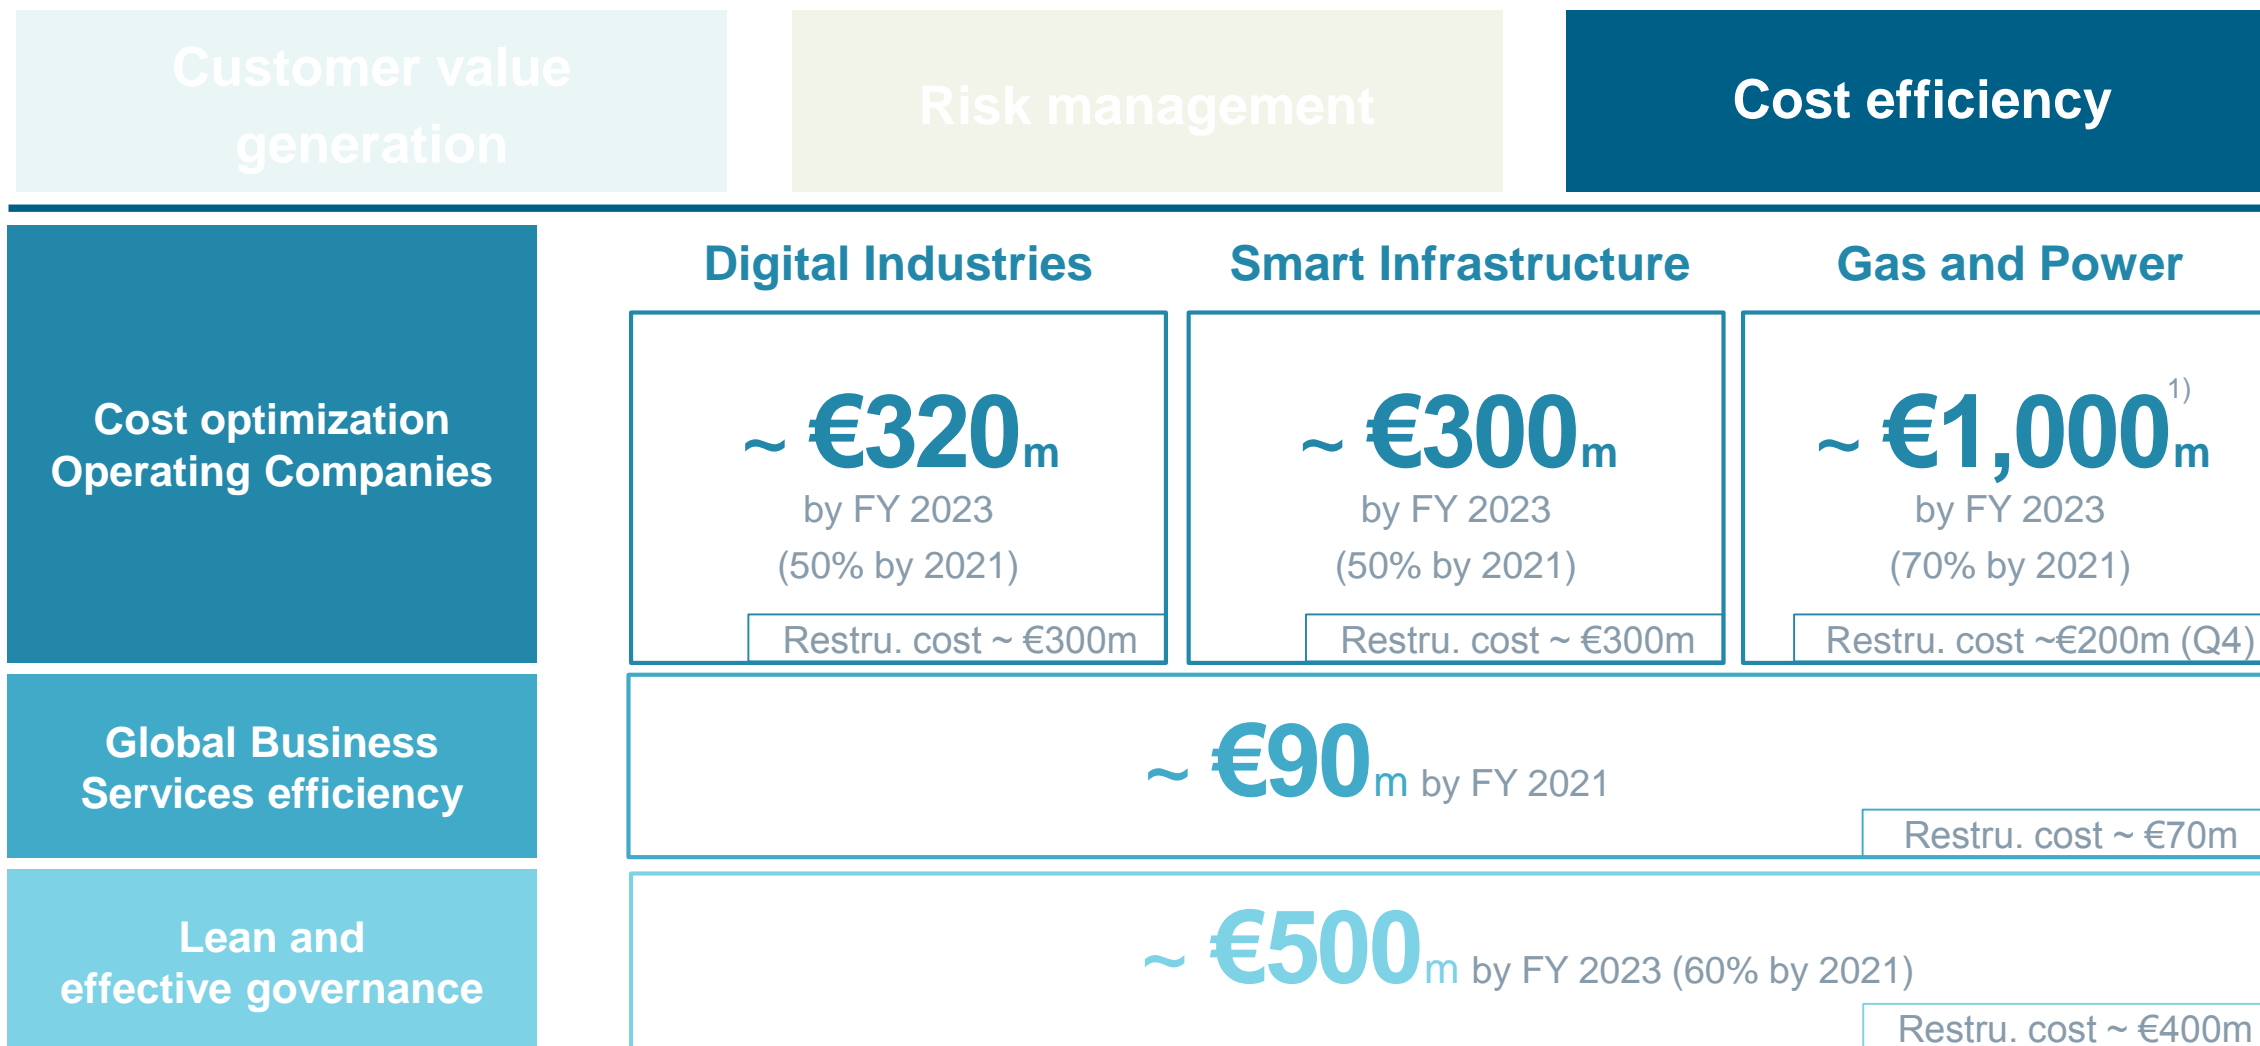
Customer value generation

Risk management

Cost efficiency

Cost optimization Operating Companies

Digital Industries

~ €320m

by FY 2023

(50% by 2021)

Restru. cost ~ €300m

Smart Infrastructure

~ €300m

by FY 2023

(50% by 2021)

Restru. cost ~ €300m

Gas and Power

~ €1,000m$^{1)}$

by FY 2023

(70% by 2021)

Restru. cost ~€200m (Q4)

Global Business Services efficiency

~ €90m by FY 2021

Restru. cost ~ €70m

Lean and effective governance

~ €500m by FY 2023 (60% by 2021)

Restru. cost ~ €400m